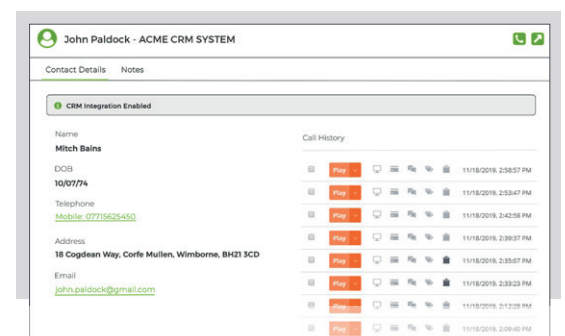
John Paldock - ACME CRM SYSTEM

Contact Details Notes

CRM Integration Enabled

Name
Mitch Bains

DOB
10/07/74

Telephone
Mobile: 07715625450

Address
18 Cogdean Way, Corfe Mullen, Wimborne, BH21 3CD

Email
john.paldock@gmail.com

Call History

Play 11/18/2019, 2:58:57 PM
Play 11/18/2019, 2:53:47 PM
Play 11/18/2019, 2:42:58 PM
Play 11/18/2019, 2:39:37 PM
Play 11/18/2019, 2:36:43 PM
Play 11/18/2019, 2:33:23 PM
Play 11/18/2019, 2:12:28 PM
Play 11/18/2019, 2:09:40 PM